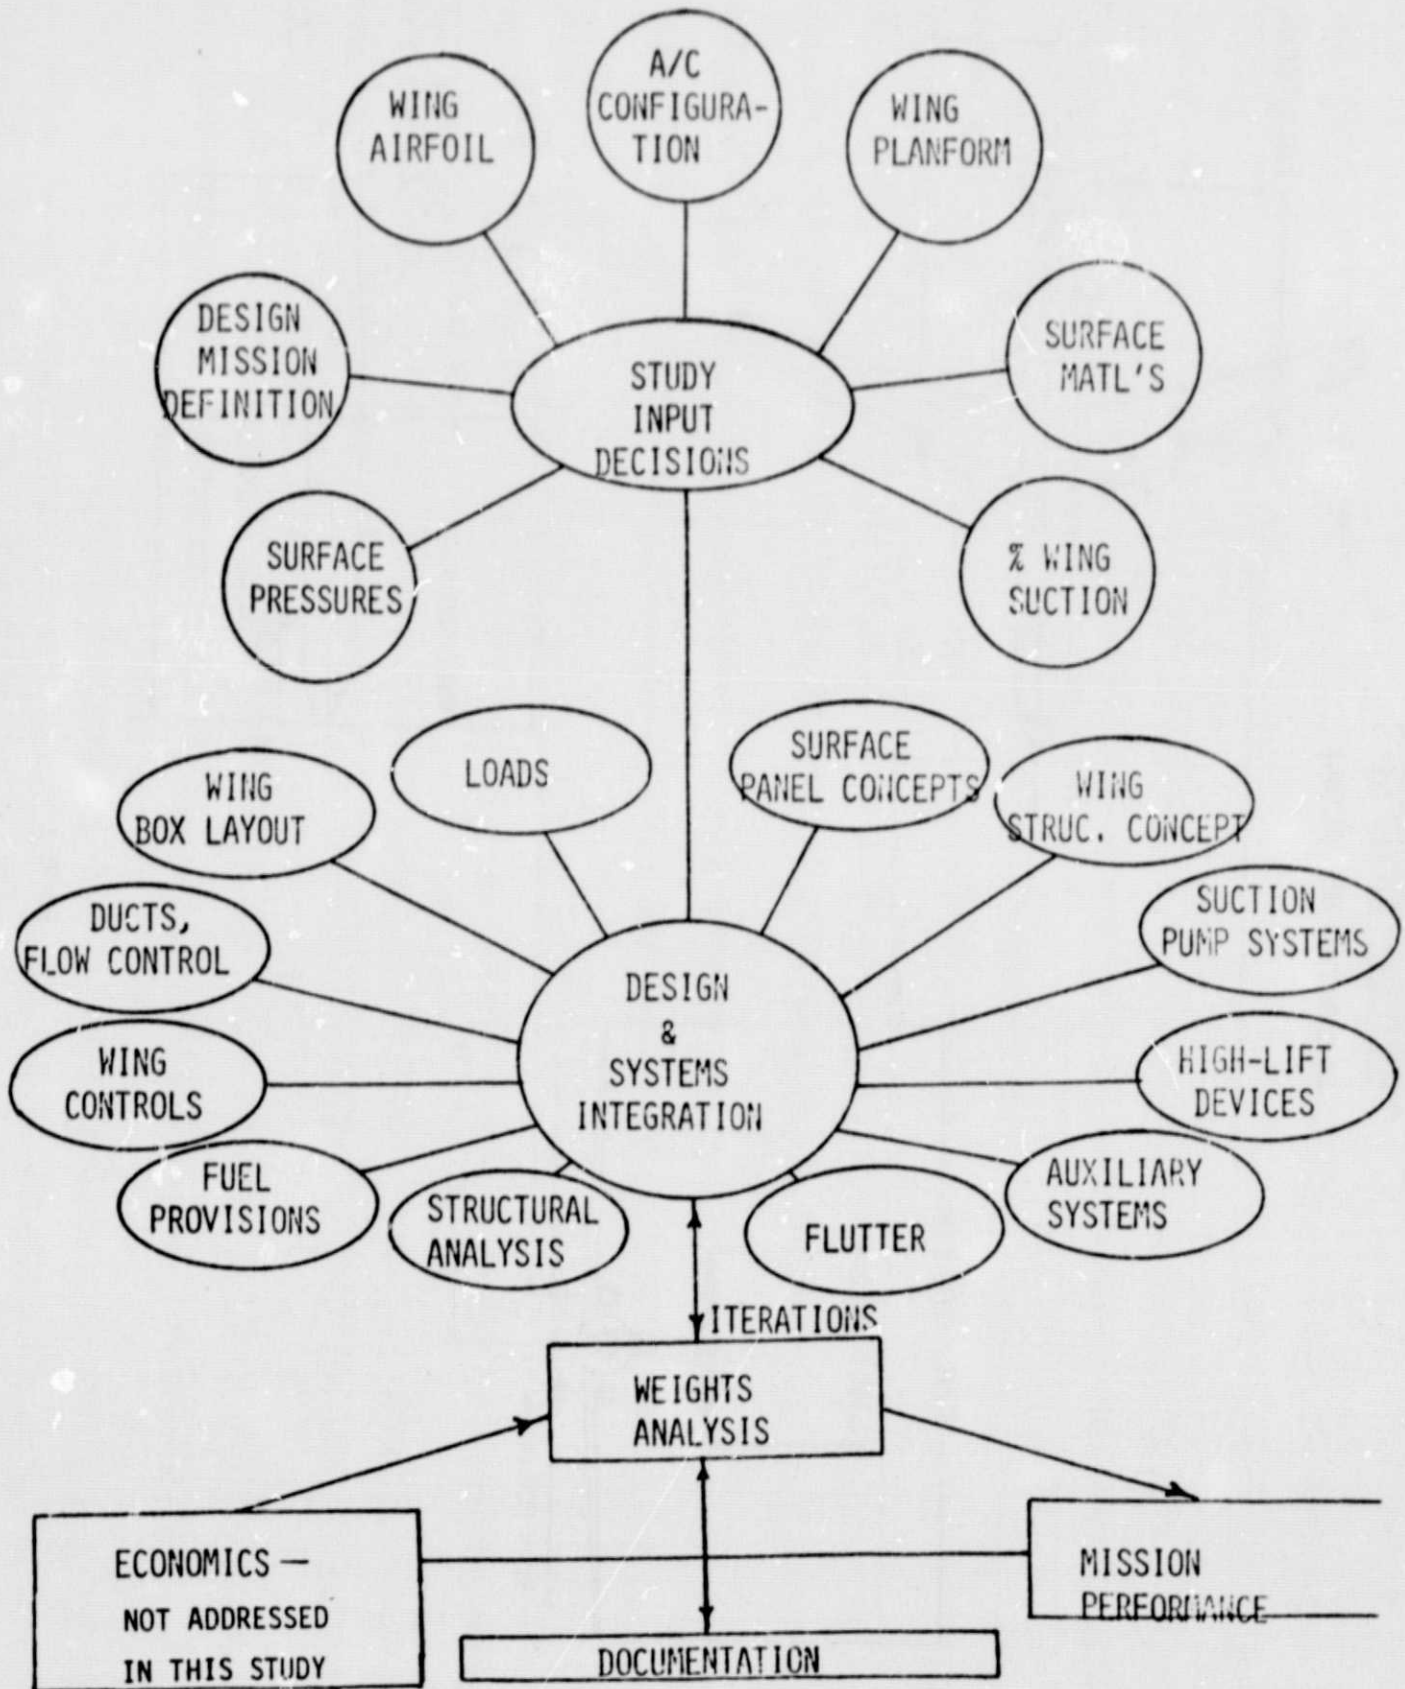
WING AIRFOIL

A/C CONFIGURATION

WING PLANFORM

DESIGN MISSION DEFINITION

STUDY INPUT DECISIONS

SURFACE MATL'S

SURFACE PRESSURES

% WING SUCTION

WING BOX LAYOUT

LOADS

SURFACE PANEL CONCEPTS

WING STRUC. CONCEPT

DUCTS, FLOW CONTROL

SUCTION PUMP SYSTEMS

DESIGN & SYSTEMS INTEGRATION

WING CONTROLS

HIGH-LIFT DEVICES

FUEL PROVISIONS

STRUCTURAL ANALYSIS

FLUTTER

AUXILIARY SYSTEMS

ITERATIONS

WEIGHTS ANALYSIS

ECONOMICS — NOT ADDRESSED IN THIS STUDY

MISSION PERFORMANCE

DOCUMENTATION